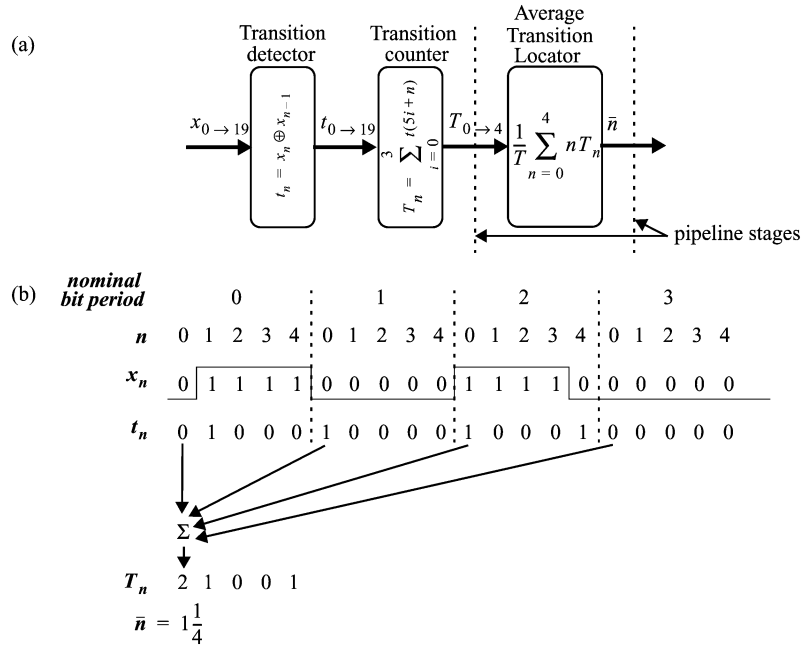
(a)

Transition detector

Transition counter

Average Transition Locator

$x_{0 \to 19}$

$t_n = x_n \oplus x_{n-1}$

$t_{0 \to 19}$

$T_n = \sum_{i=0}^{3} t(5i+n)$

$T_{0 \to 4}$

$\frac{1}{T}\sum_{n=0}^{4} nT_n$

$\bar{n}$

pipeline stages

(b)

nominal bit period 0 1 2 3

$n$ 0 1 2 3 4 0 1 2 3 4 0 1 2 3 4 0 1 2 3 4

$x_n$ 0 1 1 1 1 0 0 0 0 0 1 1 1 1 0 0 0 0 0 0

$t_n$ 0 1 0 0 0 1 0 0 0 0 1 0 0 0 1 0 0 0 0 0

Σ

$T_n$ 2 1 0 0 1

$\bar{n} = 1\frac{1}{4}$